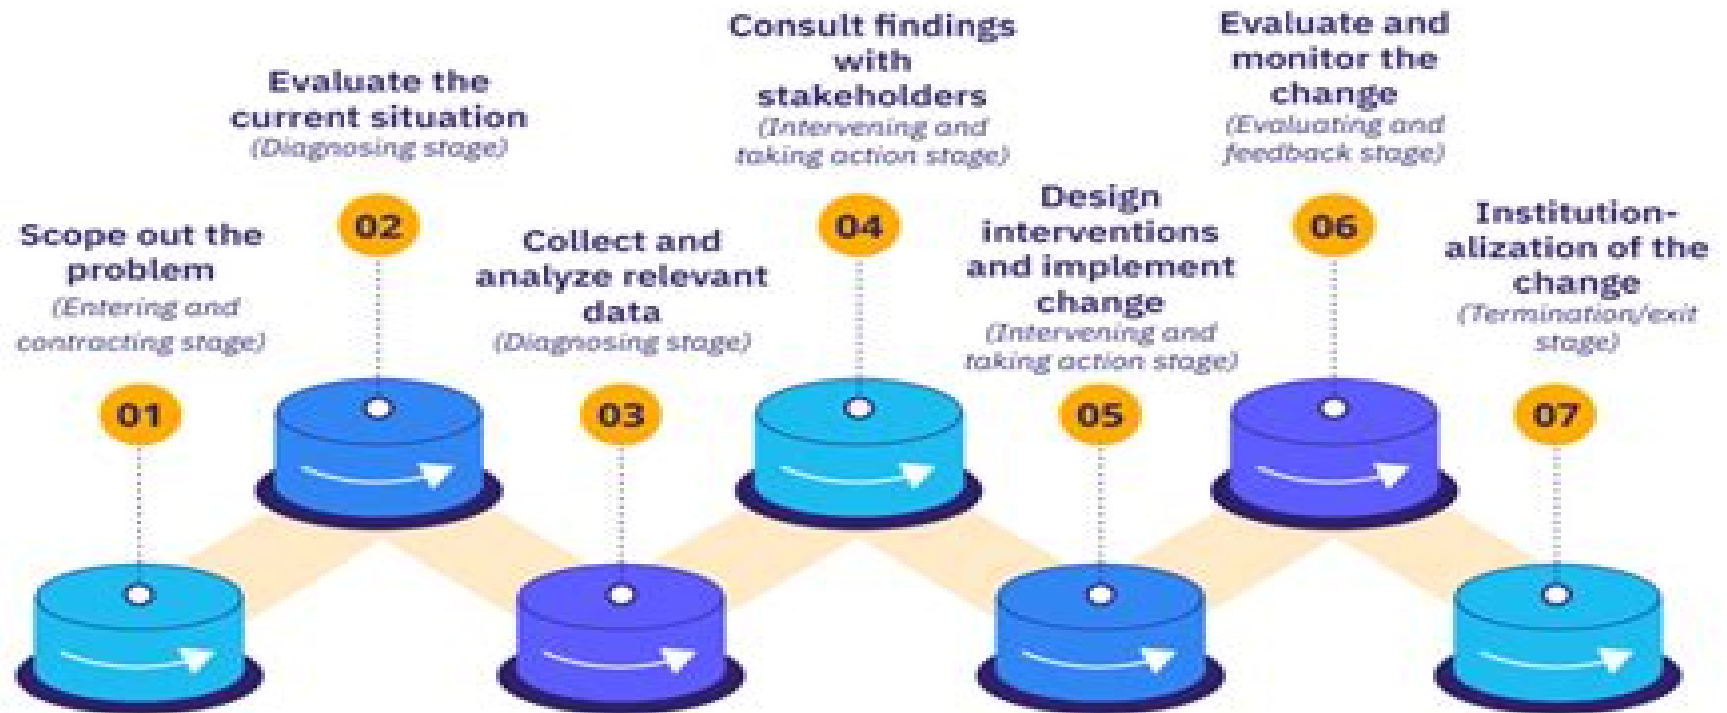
01
Scope out the problem
(Entering and contracting stage)

02
Evaluate the current situation
(Diagnosing stage)

03
Collect and analyze relevant data
(Diagnosing stage)

04
Consult findings with stakeholders
(Intervening and taking action stage)

05
Design interventions and implement change
(Intervening and taking action stage)

06
Evaluate and monitor the change
(Evaluating and feedback stage)

07
Institution-alization of the change
(Termination/exit stage)